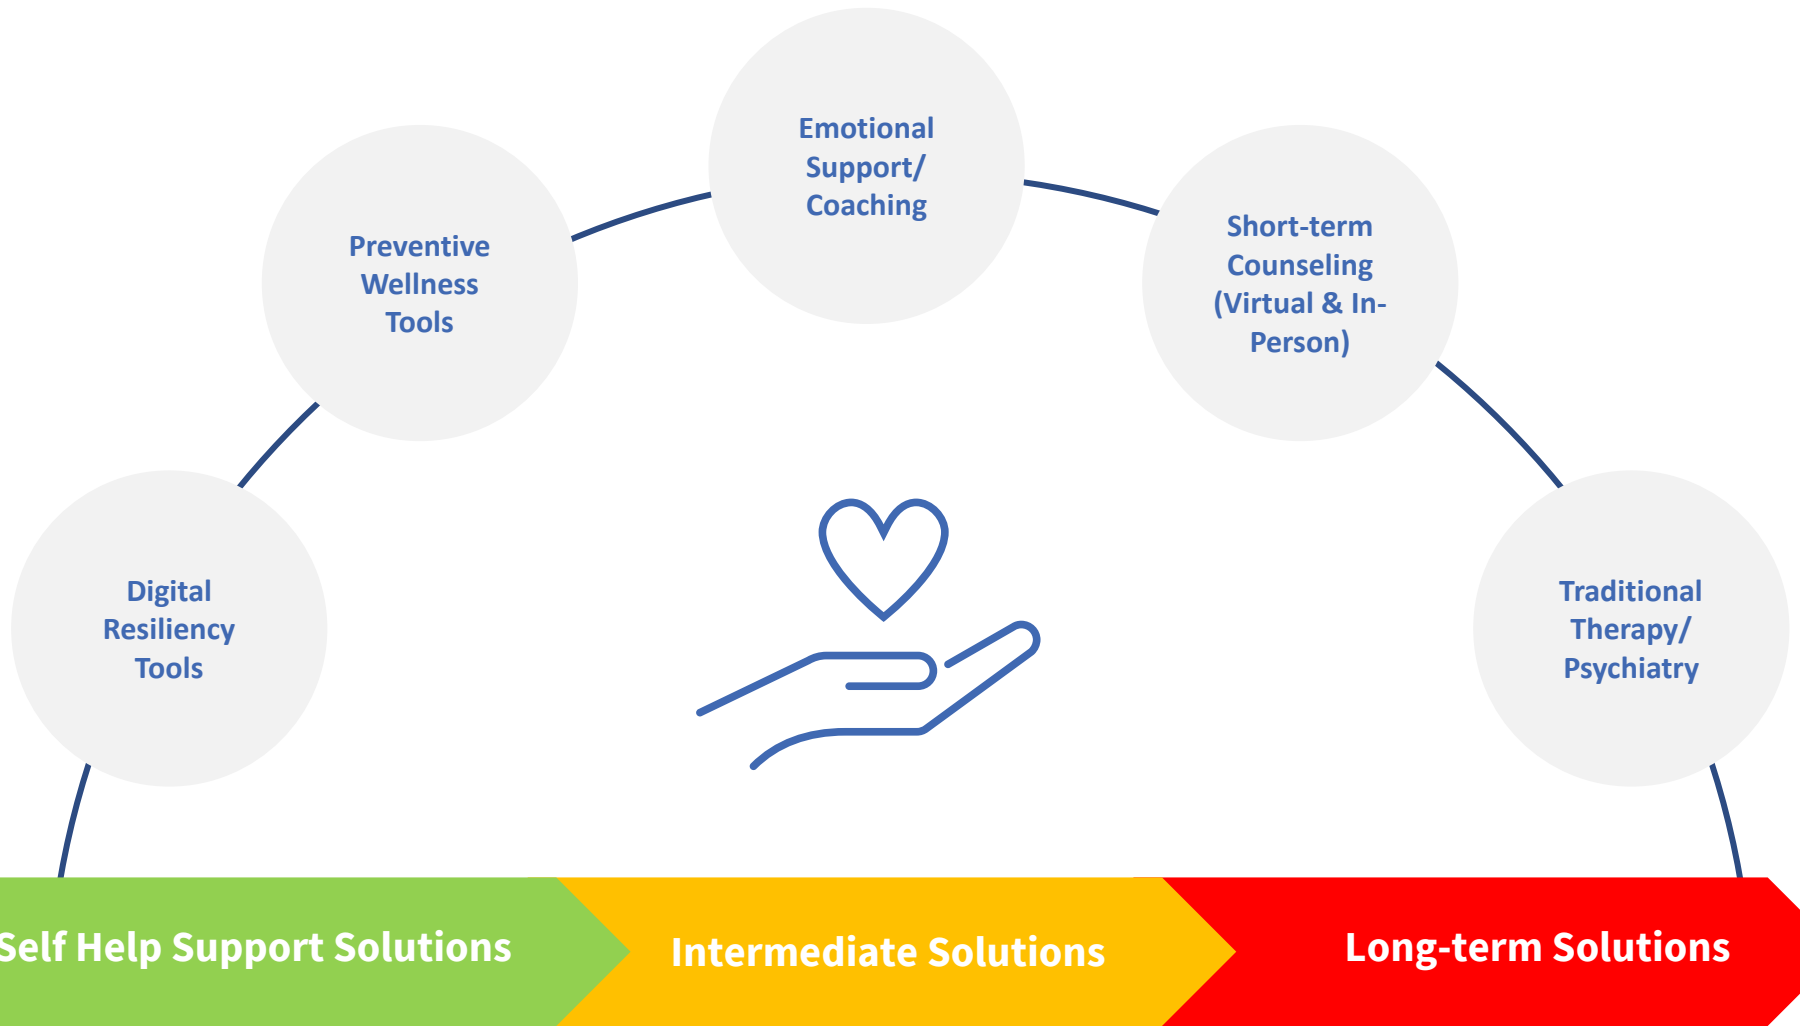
Emotional Support/ Coaching

Preventive Wellness Tools

Short-term Counseling (Virtual & In-Person)

Digital Resiliency Tools

Traditional Therapy/ Psychiatry

Self Help Support Solutions

Intermediate Solutions

Long-term Solutions